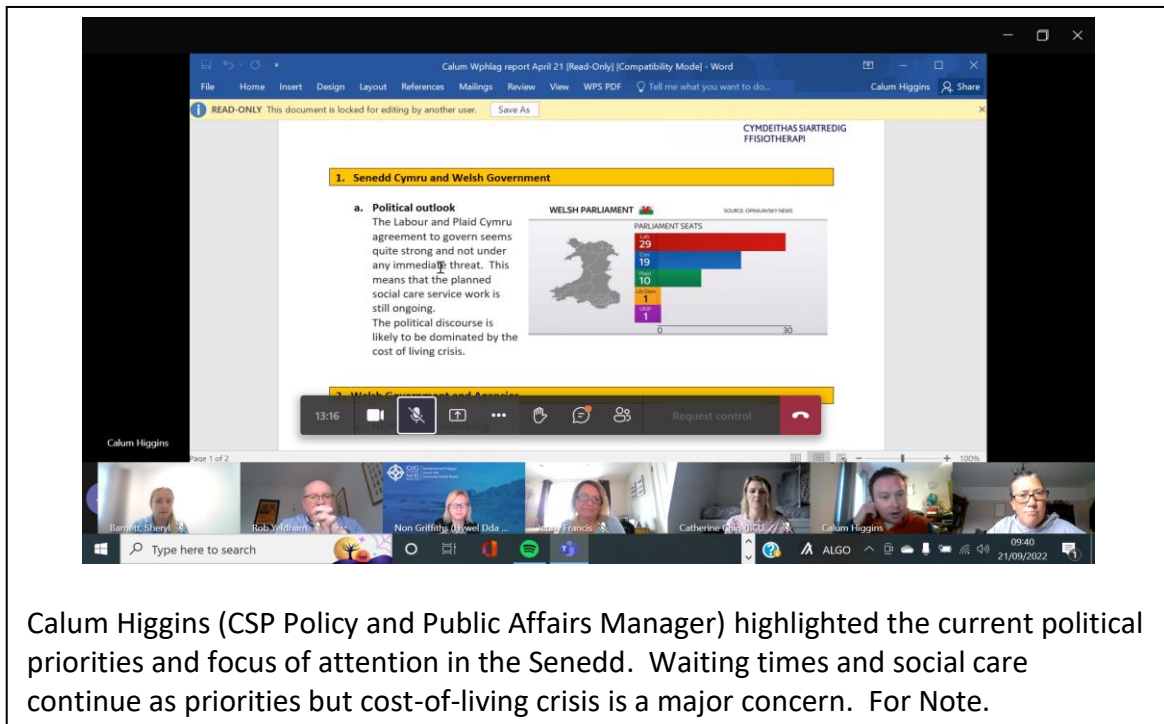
Calum Wphlag report April 21 [Read-Only] [Compatibility Mode] - Word

File Home Insert Design Layout References Mailings Review View WPS PDF Tell me what you want to do... Calum Higgins Share

READ-ONLY This document is locked for editing by another user. Save As

CYMDEITHAS SIARTREDIG FFISIOTHERAPI

1. Senedd Cymru and Welsh Government

a. Political outlook
The Labour and Plaid Cymru agreement to govern seems quite strong and not under any immediate threat. This means that the planned social care service work is still ongoing.
The political discourse is likely to be dominated by the cost of living crisis.

WELSH PARLIAMENT SOURCE: OPINIUM/SKY NEWS
PARLIAMENT SEATS
Lab 29
Con 19
Plaid 10
Lib Dem 1
UKIP 1
0 30

2. Welsh Government and Agencies

13:16 Request control

Calum Higgins

Page 1 of 2 100%

Barrett, Sheryl Rob Yeldham Non Griffiths (Hywel Dda ... Jenny Francis Catherine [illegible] Calum Higgins

Type here to search ALGO 09:40 21/09/2022

Calum Higgins (CSP Policy and Public Affairs Manager) highlighted the current political priorities and focus of attention in the Senedd. Waiting times and social care continue as priorities but cost-of-living crisis is a major concern. For Note.